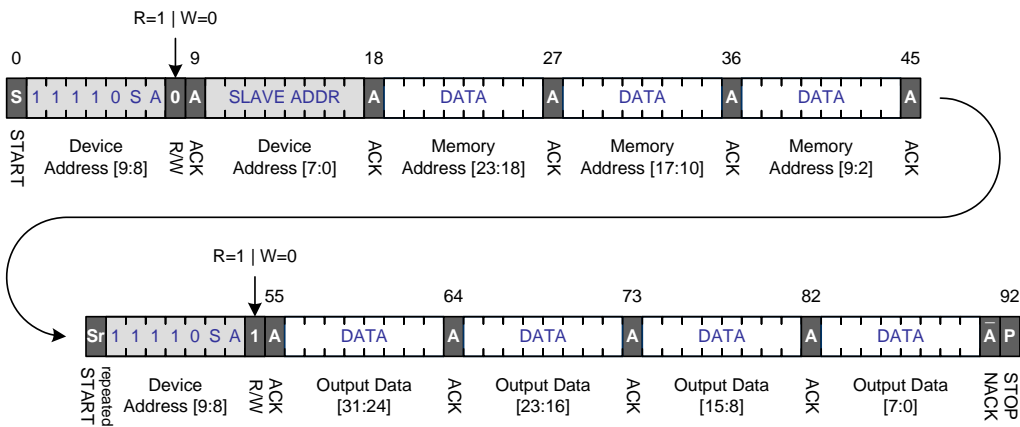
R=1 | W=0

0 9 18 27 36 45

S 1 1 1 1 0 S A 0 A SLAVE ADDR A DATA A DATA A DATA A

START

Device Address [9:8]

R/W

ACK

Device Address [7:0]

ACK

Memory Address [23:18]

ACK

Memory Address [17:10]

ACK

Memory Address [9:2]

ACK

R=1 | W=0

55 64 73 82 92

Sr 1 1 1 1 0 S A 1 A DATA A DATA A DATA A DATA $\bar{A}$ P

repeated START

Device Address [9:8]

R/W

ACK

Output Data [31:24]

ACK

Output Data [23:16]

ACK

Output Data [15:8]

ACK

Output Data [7:0]

NACK

STOP